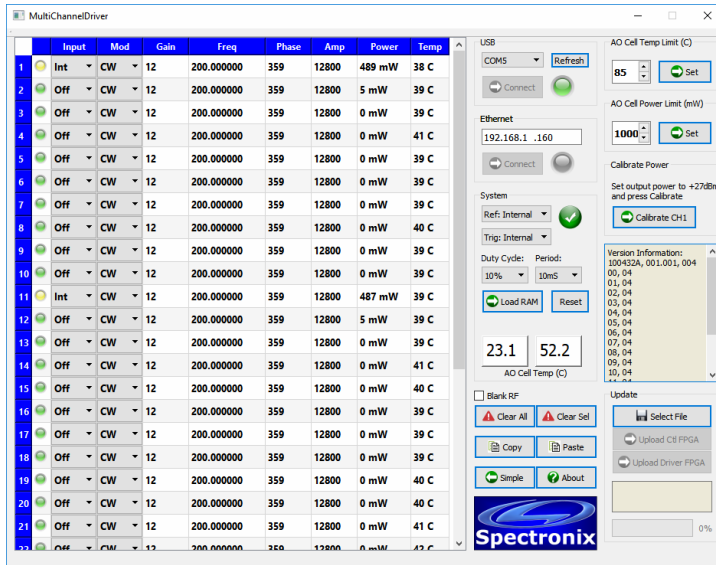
MultiChannelDriver

| | | Input | Mod | Gain | Freq | Phase | Amp | Power | Temp |
|---|---|---|---|---|---|---|---|---|---|
| 1 | | Int | CW | 12 | 200.000000 | 359 | 12800 | 489 mW | 38 C |
| 2 | | Off | CW | 12 | 200.000000 | 359 | 12800 | 5 mW | 39 C |
| 3 | | Off | CW | 12 | 200.000000 | 359 | 12800 | 0 mW | 39 C |
| 4 | | Off | CW | 12 | 200.000000 | 359 | 12800 | 0 mW | 41 C |
| 5 | | Off | CW | 12 | 200.000000 | 359 | 12800 | 0 mW | 39 C |
| 6 | | Off | CW | 12 | 200.000000 | 359 | 12800 | 0 mW | 39 C |
| 7 | | Off | CW | 12 | 200.000000 | 359 | 12800 | 0 mW | 39 C |
| 8 | | Off | CW | 12 | 200.000000 | 359 | 12800 | 0 mW | 40 C |
| 9 | | Off | CW | 12 | 200.000000 | 359 | 12800 | 0 mW | 39 C |
| 10 | | Off | CW | 12 | 200.000000 | 359 | 12800 | 0 mW | 39 C |
| 11 | | Int | CW | 12 | 200.000000 | 359 | 12800 | 487 mW | 39 C |
| 12 | | Off | CW | 12 | 200.000000 | 359 | 12800 | 5 mW | 39 C |
| 13 | | Off | CW | 12 | 200.000000 | 359 | 12800 | 0 mW | 39 C |
| 14 | | Off | CW | 12 | 200.000000 | 359 | 12800 | 0 mW | 41 C |
| 15 | | Off | CW | 12 | 200.000000 | 359 | 12800 | 0 mW | 40 C |
| 16 | | Off | CW | 12 | 200.000000 | 359 | 12800 | 0 mW | 39 C |
| 17 | | Off | CW | 12 | 200.000000 | 359 | 12800 | 0 mW | 39 C |
| 18 | | Off | CW | 12 | 200.000000 | 359 | 12800 | 0 mW | 39 C |
| 19 | | Off | CW | 12 | 200.000000 | 359 | 12800 | 0 mW | 40 C |
| 20 | | Off | CW | 12 | 200.000000 | 359 | 12800 | 0 mW | 40 C |
| 21 | | Off | CW | 12 | 200.000000 | 359 | 12800 | 0 mW | 41 C |
| 22 | | Off | CW | 12 | 200.000000 | 359 | 12800 | 0 mW | 42 C |

USB
COM5
Refresh
Connect

Ethernet
192.168.1 .160
Connect

System
Ref: Internal
Trig: Internal
Duty Cycle:
Period:
10%
10mS
Load RAM
Reset

23.1
52.2
AO Cell Temp (C)

Blank RF
Clear All
Clear Sel
Copy
Paste
Simple
About

Spectronix

AO Cell Temp Limit (C)
85
Set

AO Cell Power Limit (mW)
1000
Set

Calibrate Power
Set output power to +27dBm and press Calibrate
Calibrate CH1

Version Information:
100432A, 001.001, 004
00, 04
01, 04
02, 04
03, 04
04, 04
05, 04
06, 04
07, 04
08, 04
09, 04
10, 04

Update
Select File
Upload Ctl FPGA
Upload Driver FPGA
0%